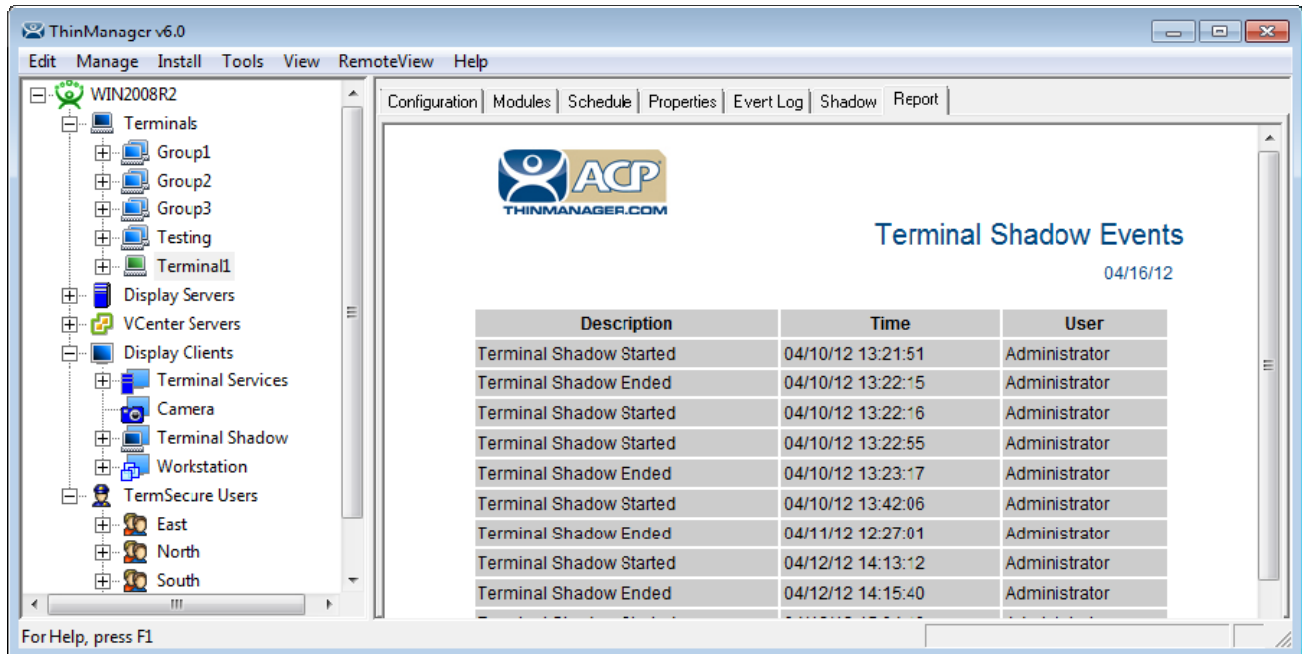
ThinManager v6.0

Edit Manage Install Tools View RemoteView Help

WIN2008R2
Terminals
Group1
Group2
Group3
Testing
Terminal1
Display Servers
VCenter Servers
Display Clients
Terminal Services
Camera
Terminal Shadow
Workstation
TermSecure Users
East
North
South

Configuration | Modules | Schedule | Properties | Event Log | Shadow | Report

ACP
THINMANAGER.COM

Terminal Shadow Events

04/16/12

| Description | Time | User |
|---|---|---|
| Terminal Shadow Started | 04/10/12 13:21:51 | Administrator |
| Terminal Shadow Ended | 04/10/12 13:22:15 | Administrator |
| Terminal Shadow Started | 04/10/12 13:22:16 | Administrator |
| Terminal Shadow Started | 04/10/12 13:22:55 | Administrator |
| Terminal Shadow Ended | 04/10/12 13:23:17 | Administrator |
| Terminal Shadow Started | 04/10/12 13:42:06 | Administrator |
| Terminal Shadow Ended | 04/11/12 12:27:01 | Administrator |
| Terminal Shadow Started | 04/12/12 14:13:12 | Administrator |
| Terminal Shadow Ended | 04/12/12 14:15:40 | Administrator |
| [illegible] | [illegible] | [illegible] |

For Help, press F1